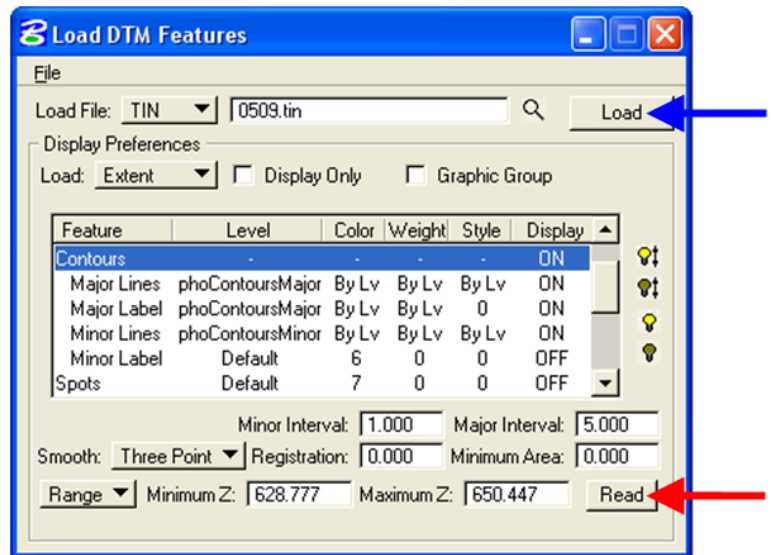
Load DTM Features

File

Load File: TIN 0509.tin Load

Display Preferences

Load: Extent Display Only Graphic Group

| Feature | Level | Color | Weight | Style | Display |
|---|---|---|---|---|---|
| Contours | - | - | - | - | ON |
| Major Lines | phoContoursMajor | By Lv | By Lv | By Lv | ON |
| Major Label | phoContoursMajor | By Lv | By Lv | 0 | ON |
| Minor Lines | phoContoursMinor | By Lv | By Lv | By Lv | ON |
| Minor Label | Default | 6 | 0 | 0 | OFF |
| Spots | Default | 7 | 0 | 0 | OFF |

Minor Interval: 1.000 Major Interval: 5.000

Smooth: Three Point Registration: 0.000 Minimum Area: 0.000

Range Minimum Z: 628.777 Maximum Z: 650.447 Read